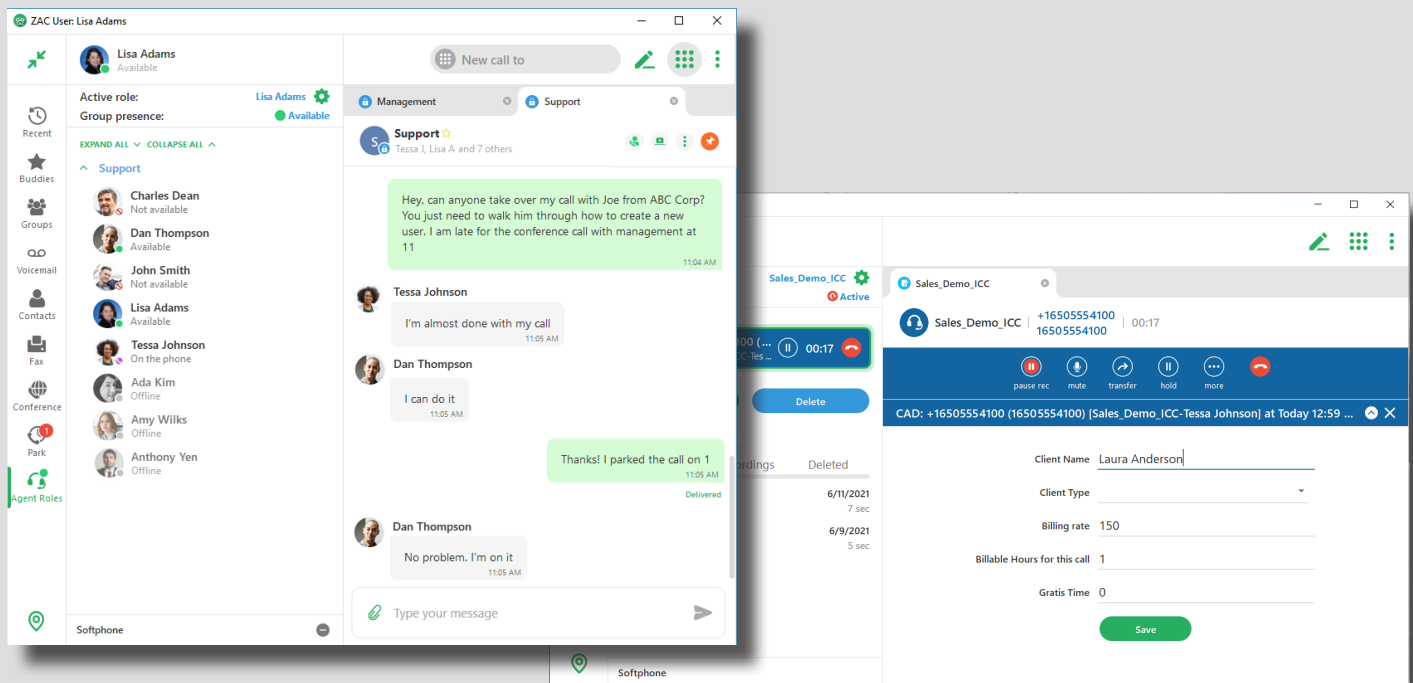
ZAC User: Lisa Adams

Lisa Adams
Available

Active role: Lisa Adams
Group presence: Available

EXPAND ALL COLLAPSE ALL

Support

Charles Dean
Not available

Dan Thompson
Available

John Smith
Not available

Lisa Adams
Available

Tessa Johnson
On the phone

Ada Kim
Offline

Amy Wilks
Offline

Anthony Yen
Offline

Recent
Buddies
Groups
Voicemail
Contacts
Fax
Conference
1
Park
Agent Roles

Softphone

New call to

Management
Support

Support
Tessa J, Lisa A and 7 others

Hey, can anyone take over my call with Joe from ABC Corp? You just need to walk him through how to create a new user. I am late for the conference call with management at 11
11:04 AM

Tessa Johnson
I'm almost done with my call
11:05 AM

Dan Thompson
I can do it
11:05 AM

Thanks! I parked the call on 1
11:05 AM
Delivered

Dan Thompson
No problem. I'm on it
11:05 AM

Type your message

Sales_Demo_ICC
Active

00:17

Delete

ordings
Deleted

6/11/2021
7 sec

6/9/2021
5 sec

Softphone

Sales_Demo_ICC

Sales_Demo_ICC
+16505554100
16505554100
00:17

pause rec
mute
transfer
hold
more

CAD: +16505554100 (16505554100) [Sales_Demo_ICC-Tessa Johnson] at Today 12:59 ...

Client Name Laura Anderson
Client Type
Billing rate 150
Billable Hours for this call 1
Gratis Time 0

Save